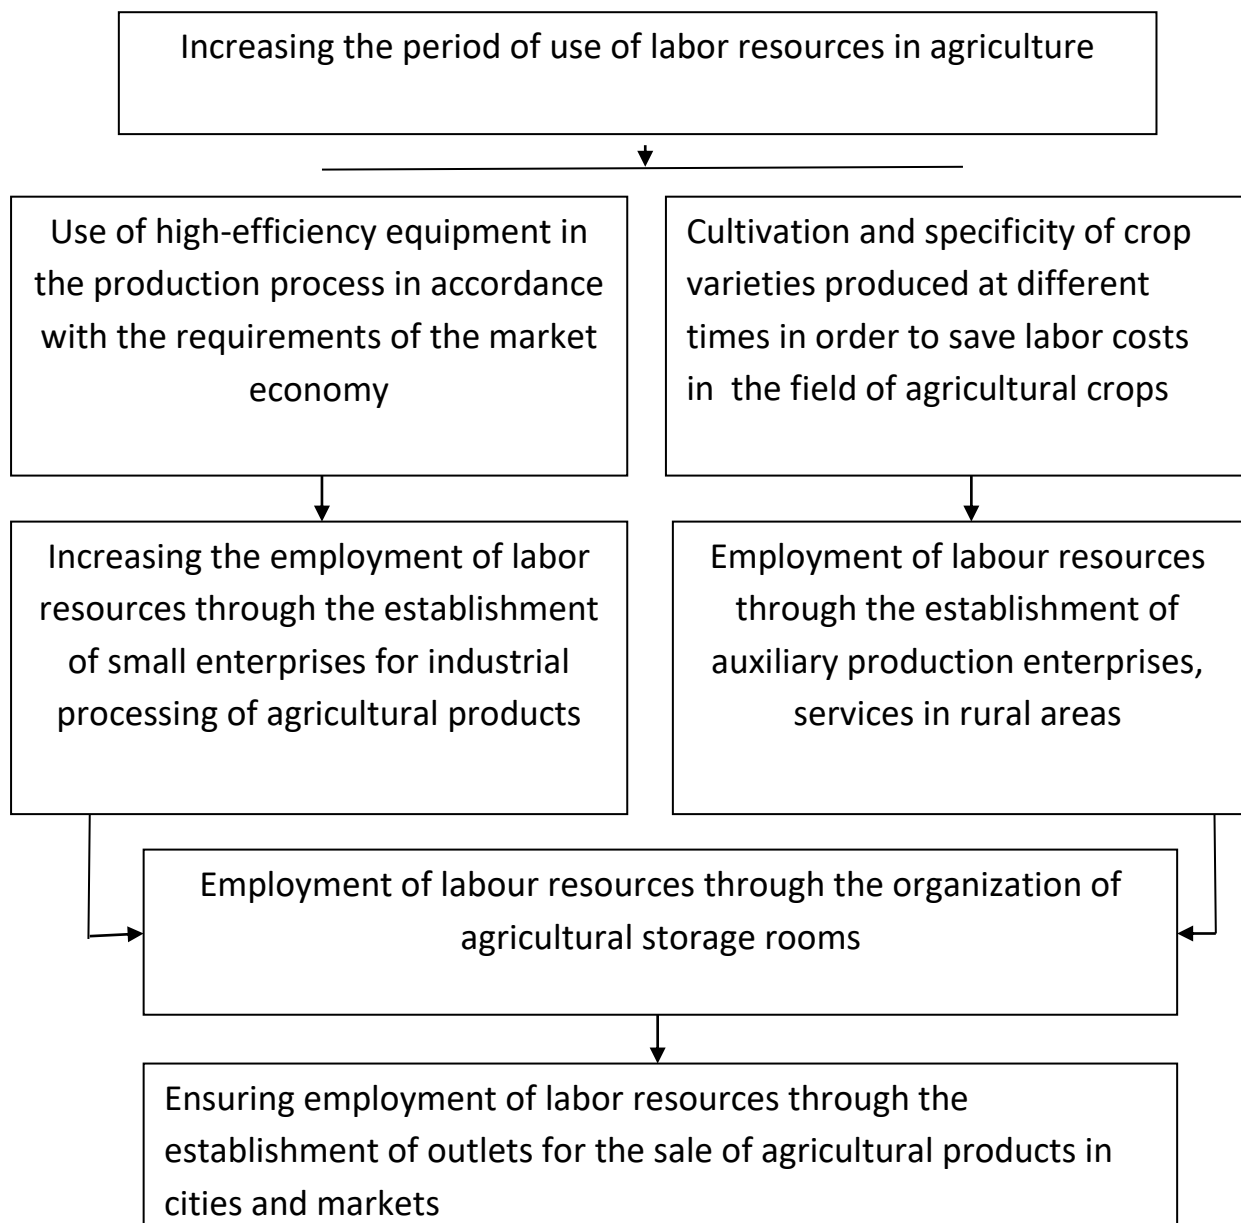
Increasing the period of use of labor resources in agriculture

Use of high-efficiency equipment in the production process in accordance with the requirements of the market economy

Cultivation and specificity of crop varieties produced at different times in order to save labor costs in the field of agricultural crops

Increasing the employment of labor resources through the establishment of small enterprises for industrial processing of agricultural products

Employment of labour resources through the establishment of auxiliary production enterprises, services in rural areas

Employment of labour resources through the organization of agricultural storage rooms

Ensuring employment of labor resources through the establishment of outlets for the sale of agricultural products in cities and markets